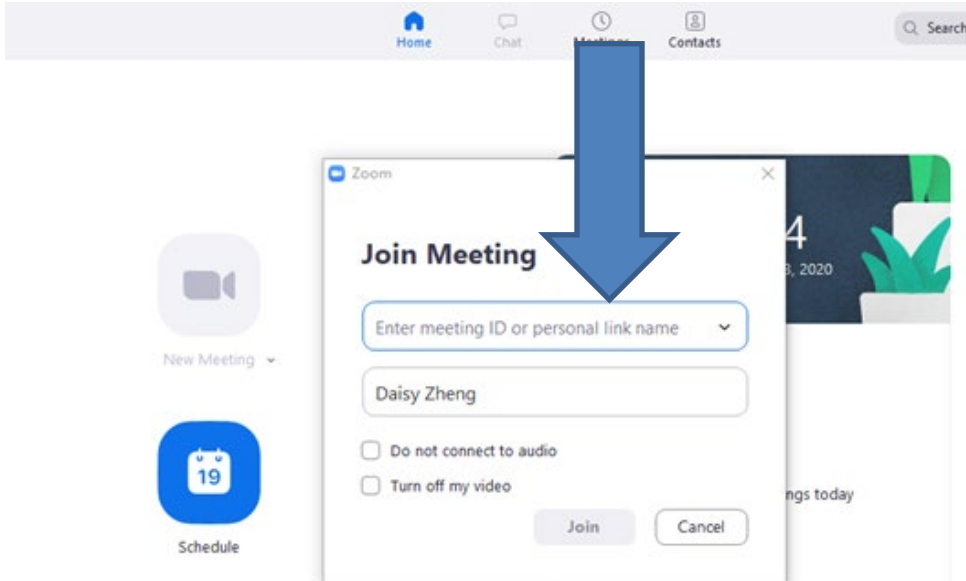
Home
Chat
Meetings
Contacts
Search

Zoom

Join Meeting

Enter meeting ID or personal link name

Daisy Zheng

Do not connect to audio

Turn off my video

Join
Cancel

New Meeting

19

Schedule

4
, 2020

ngs today